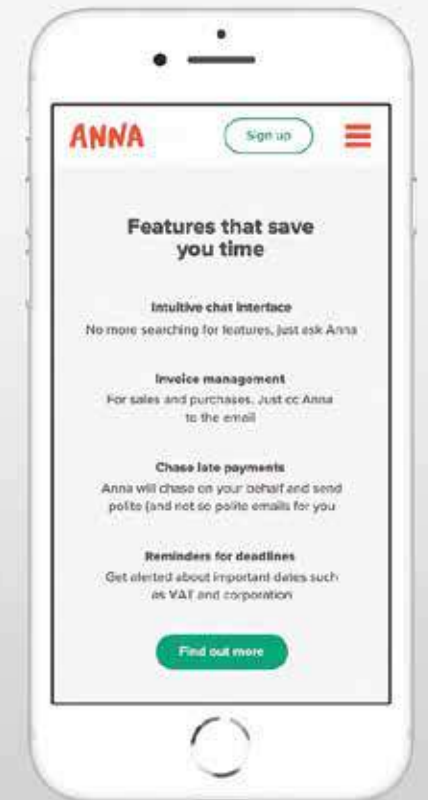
ANNA

Sign up

Features that save you time

Intuitive chat interface

No more searching for features, just ask Anna

Invoice management

For sales and purchases. Just cc Anna to the email

Chase late payments

Anna will chase on your behalf and send polite (and not so polite emails for you

Reminders for deadlines

Get alerted about important dates such as VAT and corporation

Find out more